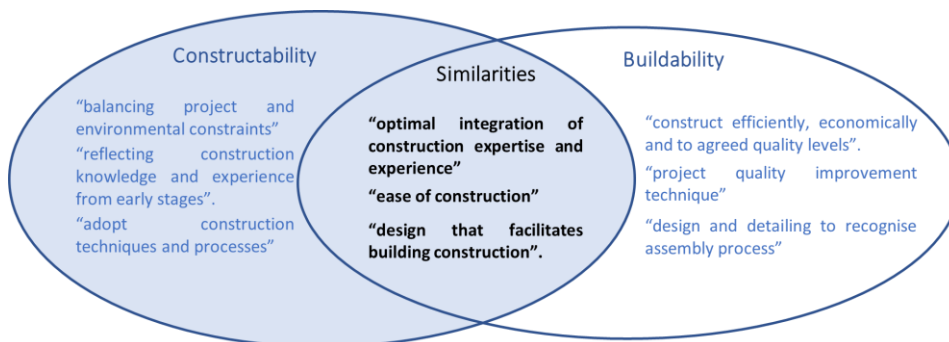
Constructability

"balancing project and environmental constraints"

"reflecting construction knowledge and experience from early stages".

"adopt construction techniques and processes"

Similarities

"optimal integration of construction expertise and experience"

"ease of construction"

"design that facilitates building construction".

Buildability

"construct efficiently, economically and to agreed quality levels".

"project quality improvement technique"

"design and detailing to recognise assembly process"